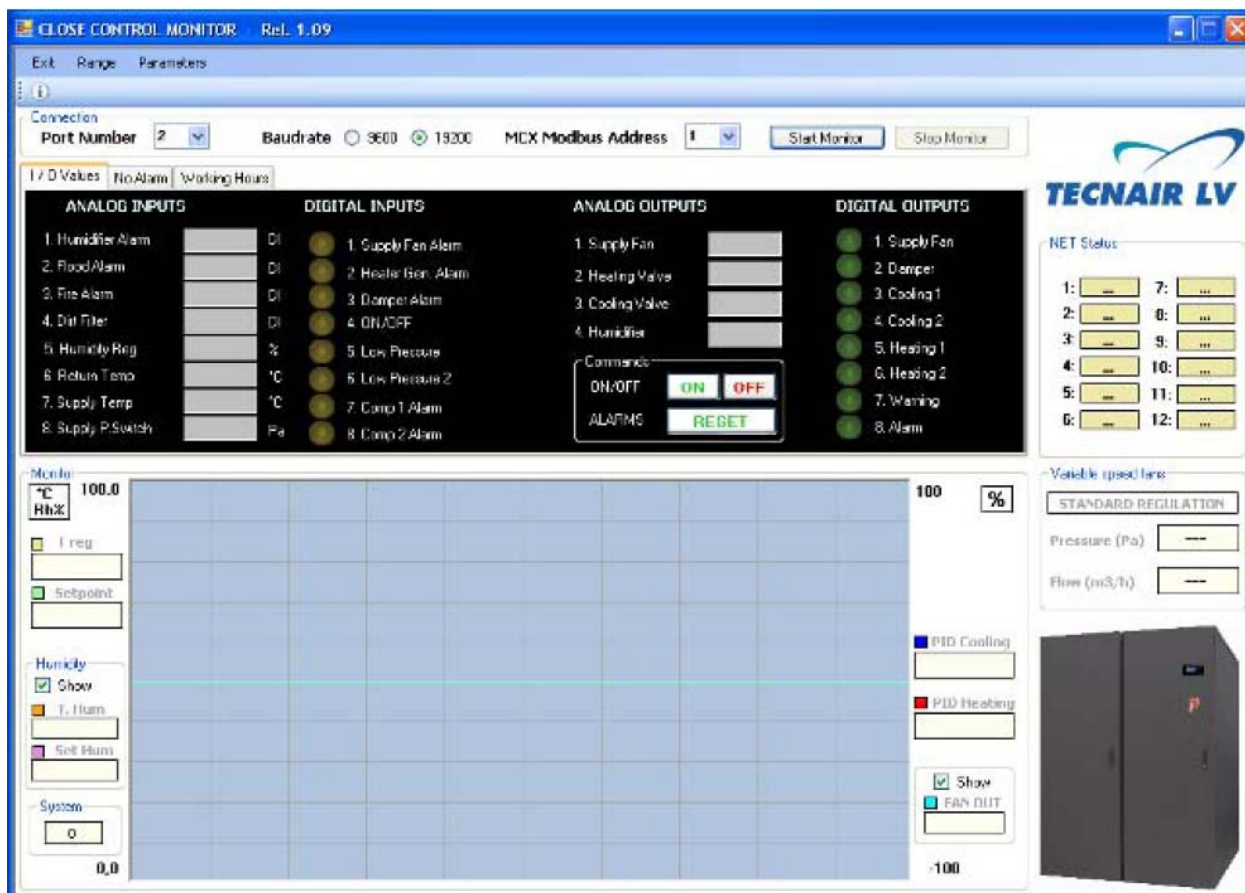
CLOSE CONTROL MONITOR Rel. 1.09

Exit Range Parameters

Connection
Port Number 2
Baudrate 9600 19200
MCX Modbus Address 1
Start Monitor
Stop Monitor

I / O Values No Alarm Working Hours

TECNAIR LV

ANALOG INPUTS
1. Humidifier Alarm DI
2. Flood Alarm DI
3. Fire Alarm DI
4. Dirt Filter DI
5. Humidity Reg %
6. Return Temp °C
7. Supply Temp °C
8. Supply P.Switch Pa

DIGITAL INPUTS
1. Supply Fan Alarm
2. Heater Gen. Alarm
3. Damper Alarm
4. ON/OFF
5. Low Pressure
6. Low Pressure 2
7. Comp 1 Alarm
8. Comp 2 Alarm

ANALOG OUTPUTS
1. Supply Fan
2. Heating Valve
3. Cooling Valve
4. Humidifier

Commands
ON/OFF ON OFF
ALARMS RESET

DIGITAL OUTPUTS
1. Supply Fan
2. Damper
3. Cooling 1
4. Cooling 2
5. Heating 1
6. Heating 2
7. Warning
8. Alarm

NET Status
1: ... 7: ...
2: ... 8: ...
3: ... 9: ...
4: ... 10: ...
5: ... 11: ...
6: ... 12: ...

Monitor
°C RH% 100.0
T reg
Setpoint
Humidity
Show
T. Hum
Set Hum
System
0
0,0

100 %
PID Cooling
PID Heating
Show
FAN OUT
-100

Variable speed fans
STANDARD REGULATION
Pressure (Pa) ---
Flow (m3/h) ---